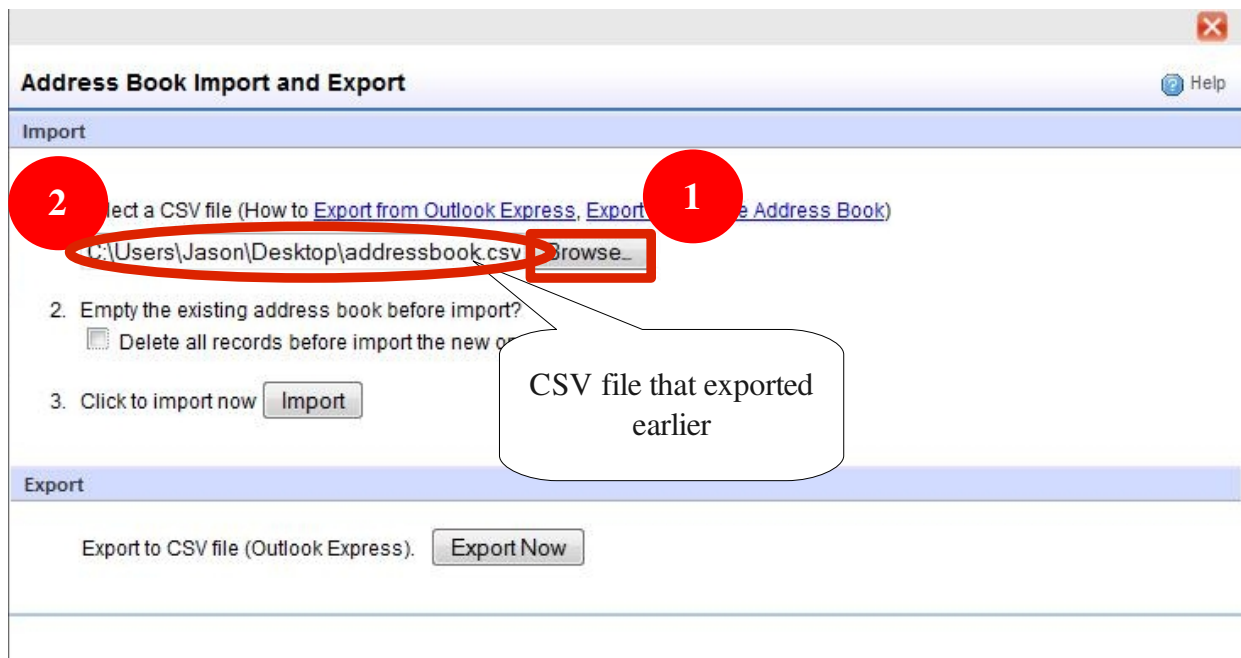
Address Book Import and Export

Help

Import

2

1

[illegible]lect a CSV file (How to Export from Outlook Express, Export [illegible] Address Book)

C:\Users\Jason\Desktop\addressbook.csv Browse...

2. Empty the existing address book before import?

Delete all records before import the new o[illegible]

3. Click to import now Import

CSV file that exported earlier

Export

Export to CSV file (Outlook Express). Export Now